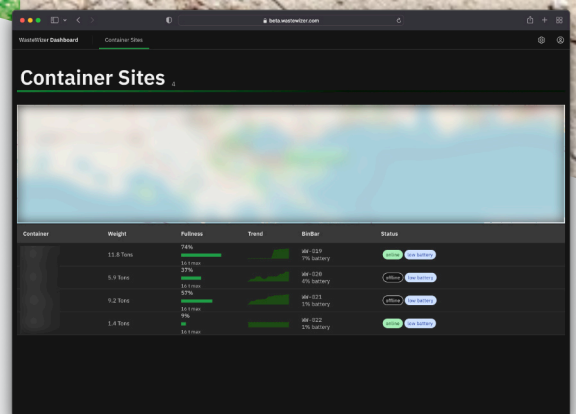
beta.wastewizer.com

WasteWizer Dashboard Container Sites

Container Sites 4

| Container | Weight | Fullness | Trend | BinBar | Status |
|---|---|---|---|---|---|
| | 11.6 Tons | 74% 16 t max | | WW-019 7% battery | online low battery |
| | 5.9 Tons | 37% 16 t max | | WW-020 4% battery | offline low battery |
| | 9.2 Tons | 57% 16 t max | | WW-021 1% battery | offline low battery |
| | 1.4 Tons | 9% 16 t max | | WW-022 1% battery | online low battery |